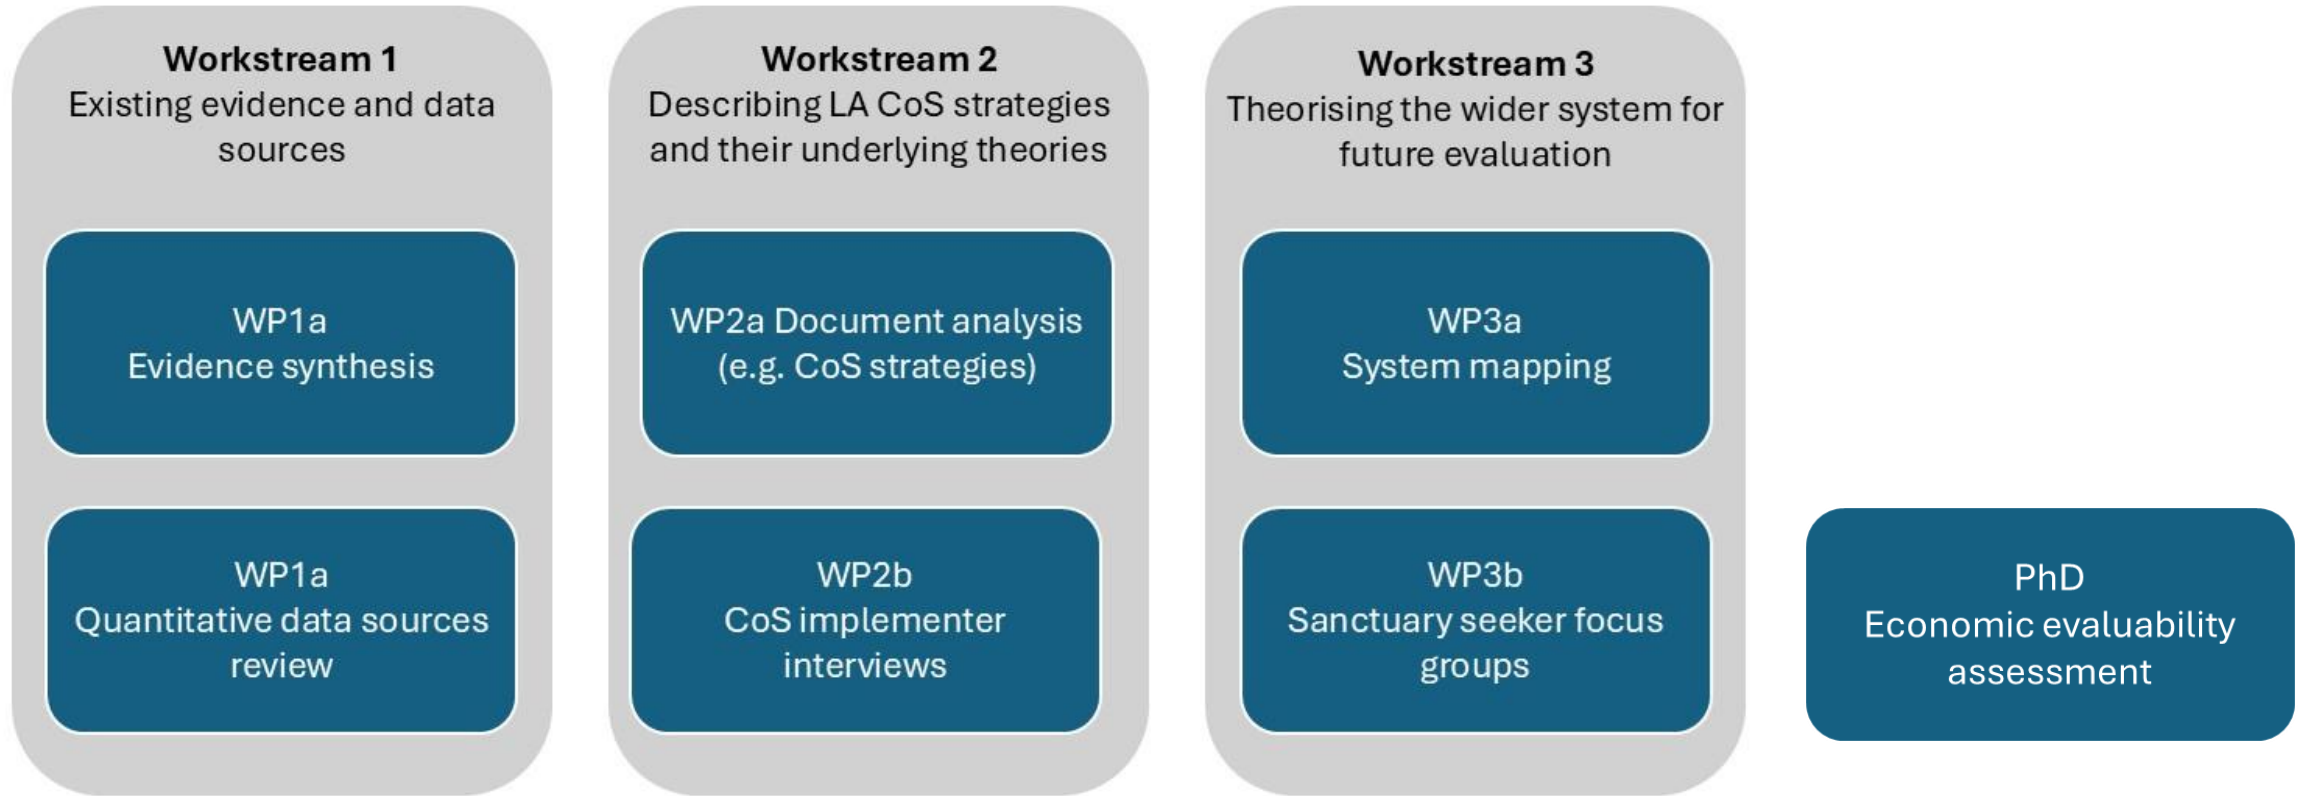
**Workstream 1**
Existing evidence and data sources

WP1a
Evidence synthesis

WP1a
Quantitative data sources review

**Workstream 2**
Describing LA CoS strategies and their underlying theories

WP2a Document analysis (e.g. CoS strategies)

WP2b
CoS implementer interviews

**Workstream 3**
Theorising the wider system for future evaluation

WP3a
System mapping

WP3b
Sanctuary seeker focus groups

PhD
Economic evaluability assessment